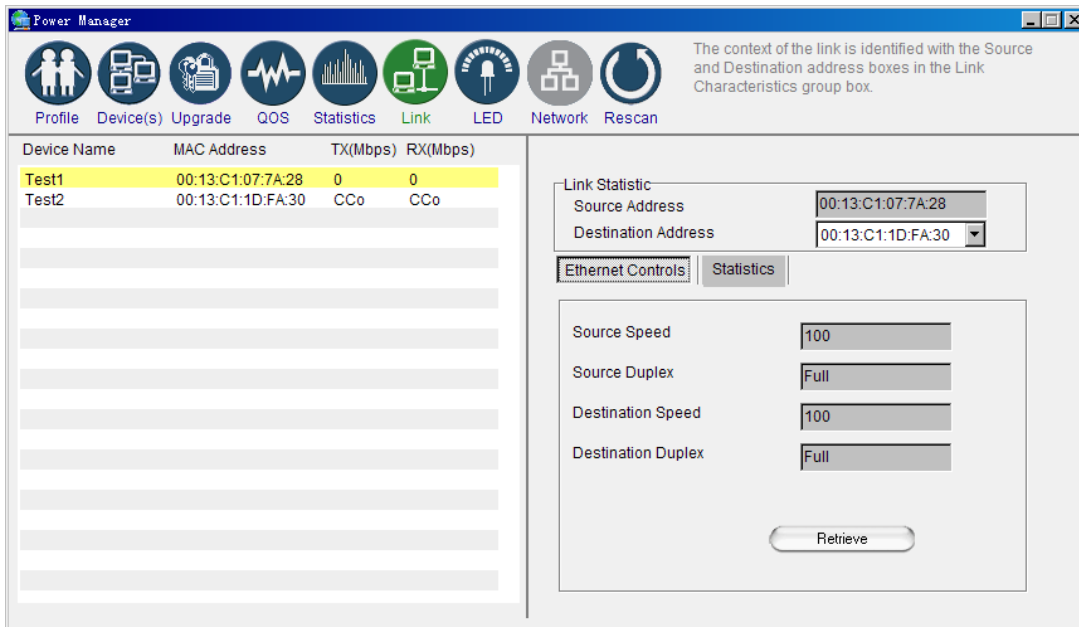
Power Manager

Profile Device(s) Upgrade QOS Statistics Link LED Network Rescan

The context of the link is identified with the Source and Destination address boxes in the Link Characteristics group box.

| Device Name | MAC Address | TX(Mbps) | RX(Mbps) |
|---|---|---|---|
| Test1 | 00:13:C1:07:7A:28 | 0 | 0 |
| Test2 | 00:13:C1:1D:FA:30 | CCo | CCo |

Link Statistic
Source Address 00:13:C1:07:7A:28
Destination Address 00:13:C1:1D:FA:30

Ethernet Controls Statistics

Source Speed 100
Source Duplex Full
Destination Speed 100
Destination Duplex Full

Retrieve